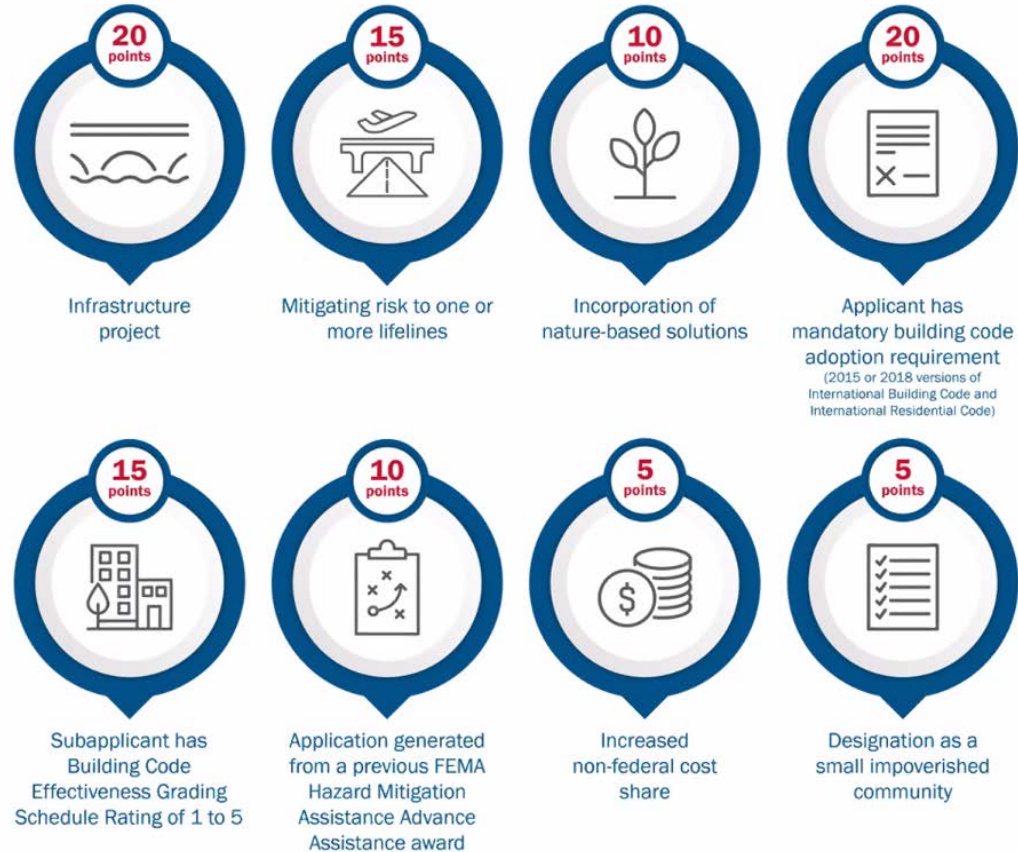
20
points

Infrastructure project

15
points

Mitigating risk to one or more lifelines

10
points

Incorporation of nature-based solutions

20
points

Applicant has mandatory building code adoption requirement
(2015 or 2018 versions of International Building Code and International Residential Code)

15
points

Subapplicant has Building Code Effectiveness Grading Schedule Rating of 1 to 5

10
points

Application generated from a previous FEMA Hazard Mitigation Assistance Advance Assistance award

5
points

Increased non-federal cost share

5
points

Designation as a small impoverished community